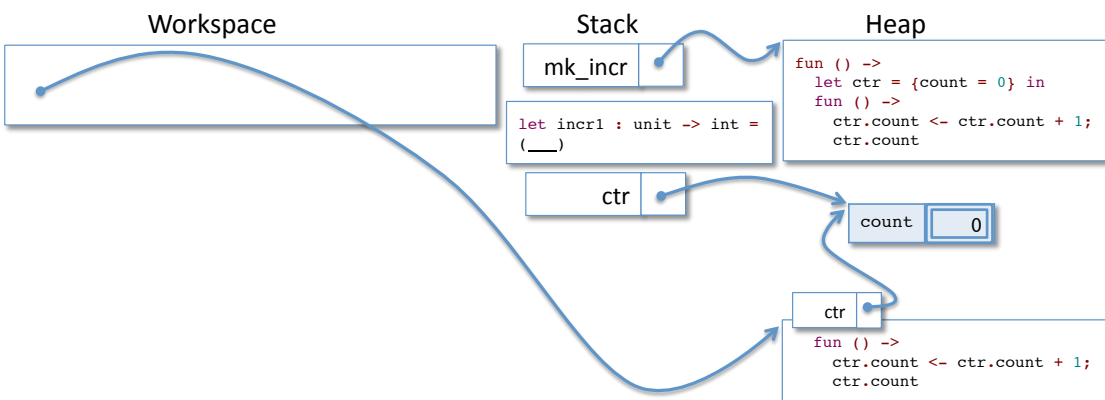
Workspace

Stack

Heap

mk_incr

fun () ->
  let ctr = {count = 0} in
  fun () ->
    ctr.count <- ctr.count + 1;
    ctr.count

let incr1 : unit -> int =
(___)

ctr

count 0

ctr

fun () ->
  ctr.count <- ctr.count + 1;
  ctr.count